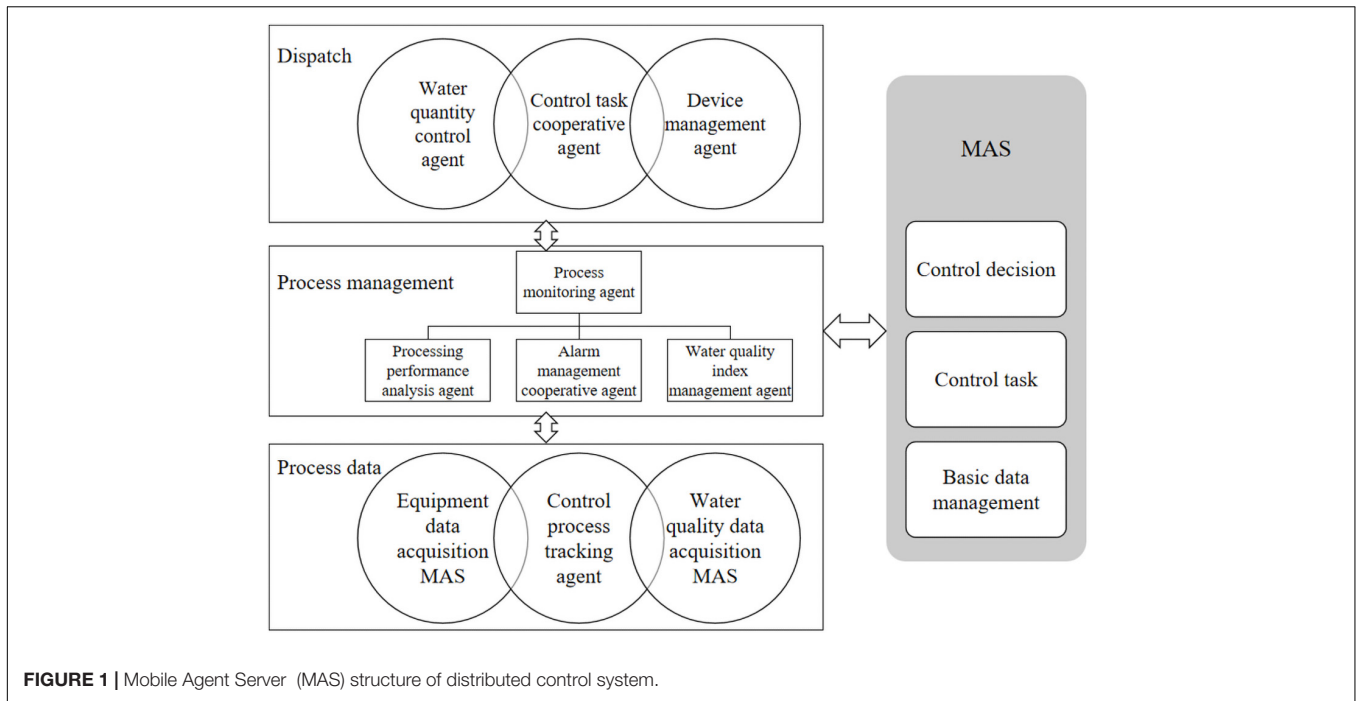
Dispatch

Water quantity control agent

Control task cooperative agent

Device management agent

Process management

Process monitoring agent

Processing performance analysis agent

Alarm management cooperative agent

Water quality index management agent

Process data

Equipment data acquisition MAS

Control process tracking agent

Water quality data acquisition MAS

MAS

Control decision

Control task

Basic data management

FIGURE 1 | Mobile Agent Server (MAS) structure of distributed control system.